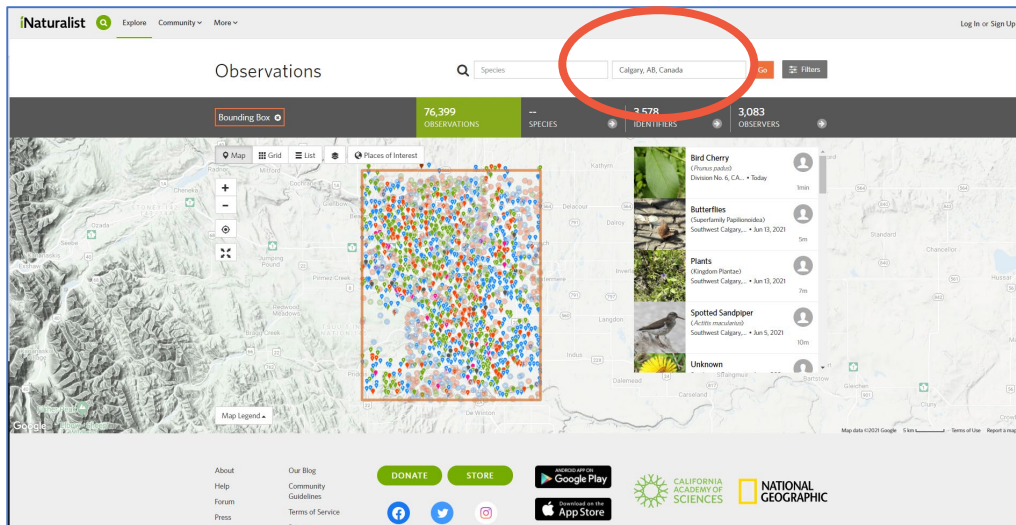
iNaturalist Explore Community More

Log In or Sign Up

Observations

Species Calgary, AB, Canada Go Filters

Bounding Box

76,399 OBSERVATIONS

-- SPECIES

3,578 IDENTIFIERS

3,083 OBSERVERS

Map Grid List Places of Interest

Bird Cherry
(Prunus padus)
Division No. 6, CA... • Today
1min

Butterflies
(Superfamily Papilionoidea)
Southwest Calgary,... • Jun 13, 2021
5m

Plants
(Kingdom Plantae)
Southwest Calgary,... • Jun 13, 2021
7m

Spotted Sandpiper
(Actitis macularius)
Southwest Calgary,... • Jun 5, 2021
10m

Unknown

Kathyrn
Delacour
Dalroy
Jumping Pound
Redwood Meadows
Priddis Creek
Langdon
Indus
Dalemead
Carseland
De Winton
Standard
Chancellor
Hussar
Gleichen
Strathmore
Cochrane
Madden
Bragg Creek

Map Legend

Google
Map data ©2021 Google 5 km Terms of Use Report a map error

About
Help
Forum
Press

Our Blog
Community Guidelines
Terms of Service

DONATE
STORE

ANDROID APP ON Google Play
Download on the App Store

CALIFORNIA ACADEMY OF SCIENCES

NATIONAL GEOGRAPHIC